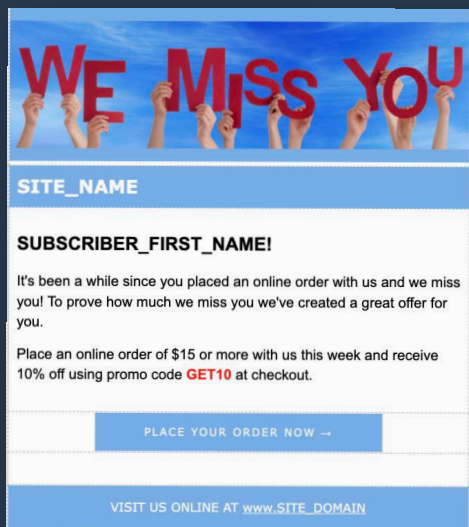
WE MISS YOU

SITE_NAME

SUBSCRIBER_FIRST_NAME!

It's been a while since you placed an online order with us and we miss you! To prove how much we miss you we've created a great offer for you.

Place an online order of $15 or more with us this week and receive 10% off using promo code GET10 at checkout.

PLACE YOUR ORDER NOW →

VISIT US ONLINE AT www.SITE_DOMAIN